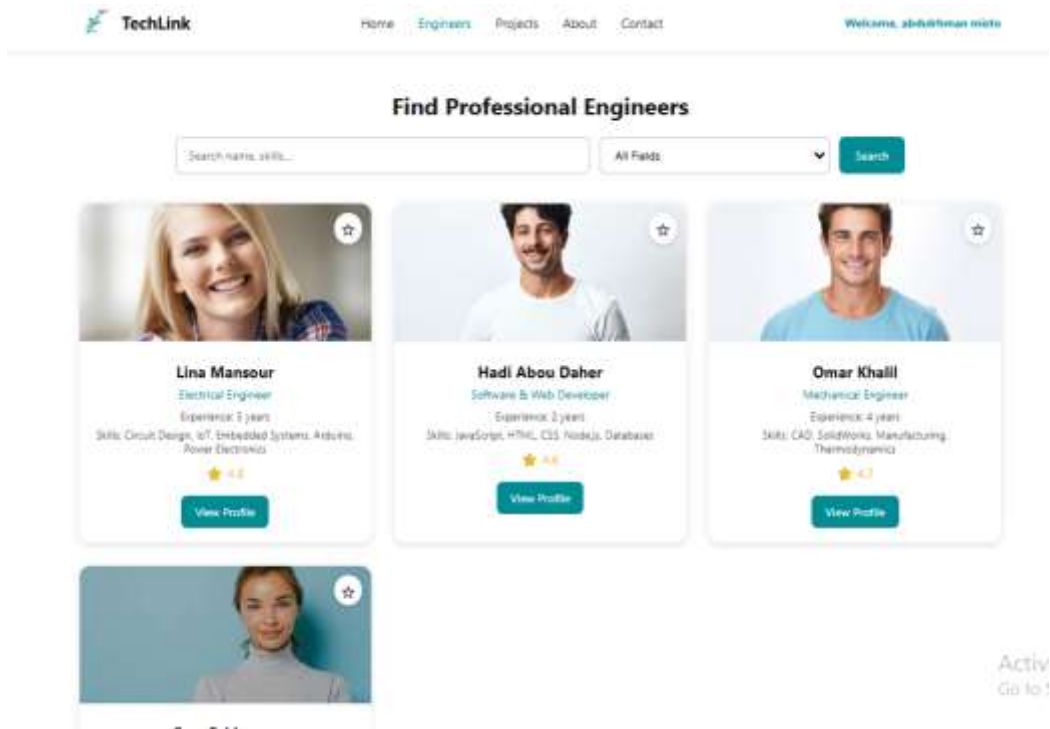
TechLink

Home Engineers Projects About Contact

Welcome, abdulrhman mirto

Find Professional Engineers

Search name, skills...

All Fields

Search

Lina Mansour
Electrical Engineer
Experience: 3 years
Skills: Circuit Design, IoT, Embedded Systems, Arduino, Power Electronics
4.8
View Profile

Hadi Abou Daher
Software & Web Developer
Experience: 2 years
Skills: JavaScript, HTML, CSS, Node.js, Database
4.6
View Profile

Omar Khalil
Mechanical Engineer
Experience: 4 years
Skills: CAD, SolidWorks, Manufacturing, Thermodynamics
4.7
View Profile

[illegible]

Activ
Go to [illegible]